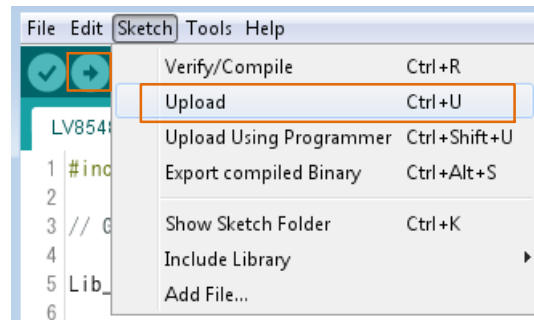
File Edit Sketch Tools Help

LV854

1 #inc
2
3 // G
4
5 Lib_
6

Verify/Compile Ctrl+R
Upload Ctrl+U
Upload Using Programmer Ctrl+Shift+U
Export compiled Binary Ctrl+Alt+S
Show Sketch Folder Ctrl+K
Include Library
Add File...